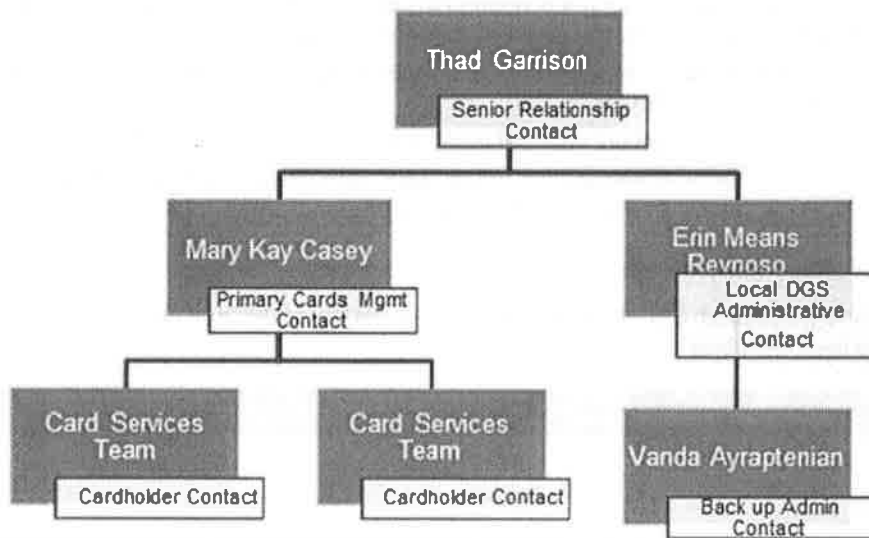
Thad Garrison

Senior Relationship Contact

Mary Kay Casey

Primary Cards Mgmt Contact

Erin Means Reynoso

Local DGS Administrative Contact

Card Services Team

Cardholder Contact

Card Services Team

Cardholder Contact

Vanda Ayraptenian

Back up Admin Contact